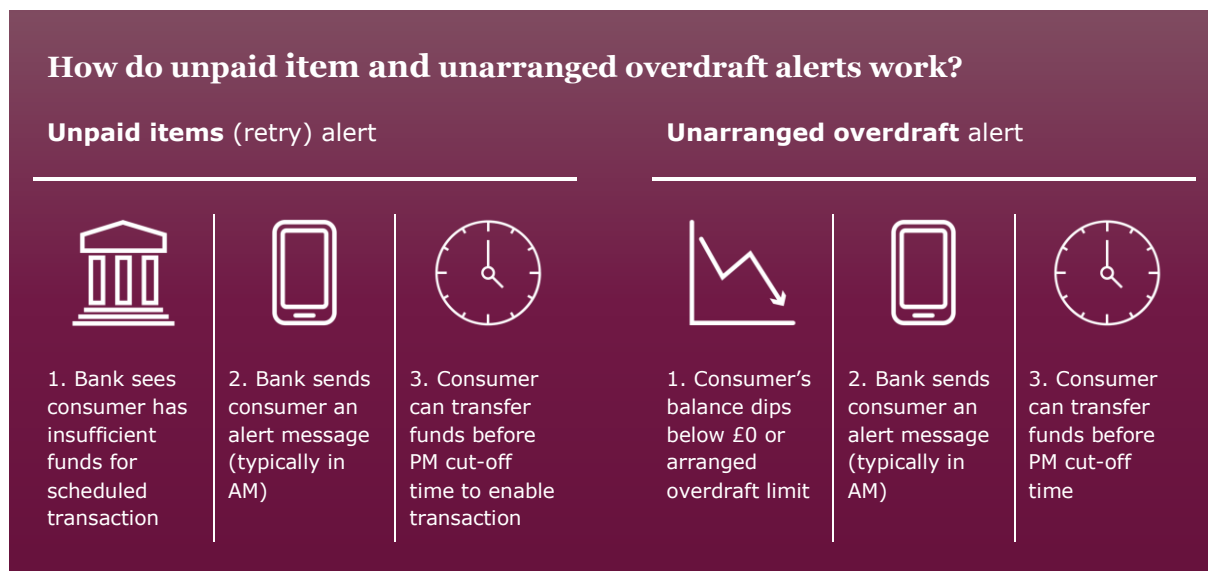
How do unpaid item and unarranged overdraft alerts work?

Unpaid items (retry) alert

1. Bank sees consumer has insufficient funds for scheduled transaction

2. Bank sends consumer an alert message (typically in AM)

3. Consumer can transfer funds before PM cut-off time to enable transaction

Unarranged overdraft alert

1. Consumer's balance dips below £0 or arranged overdraft limit

2. Bank sends consumer an alert message (typically in AM)

3. Consumer can transfer funds before PM cut-off time